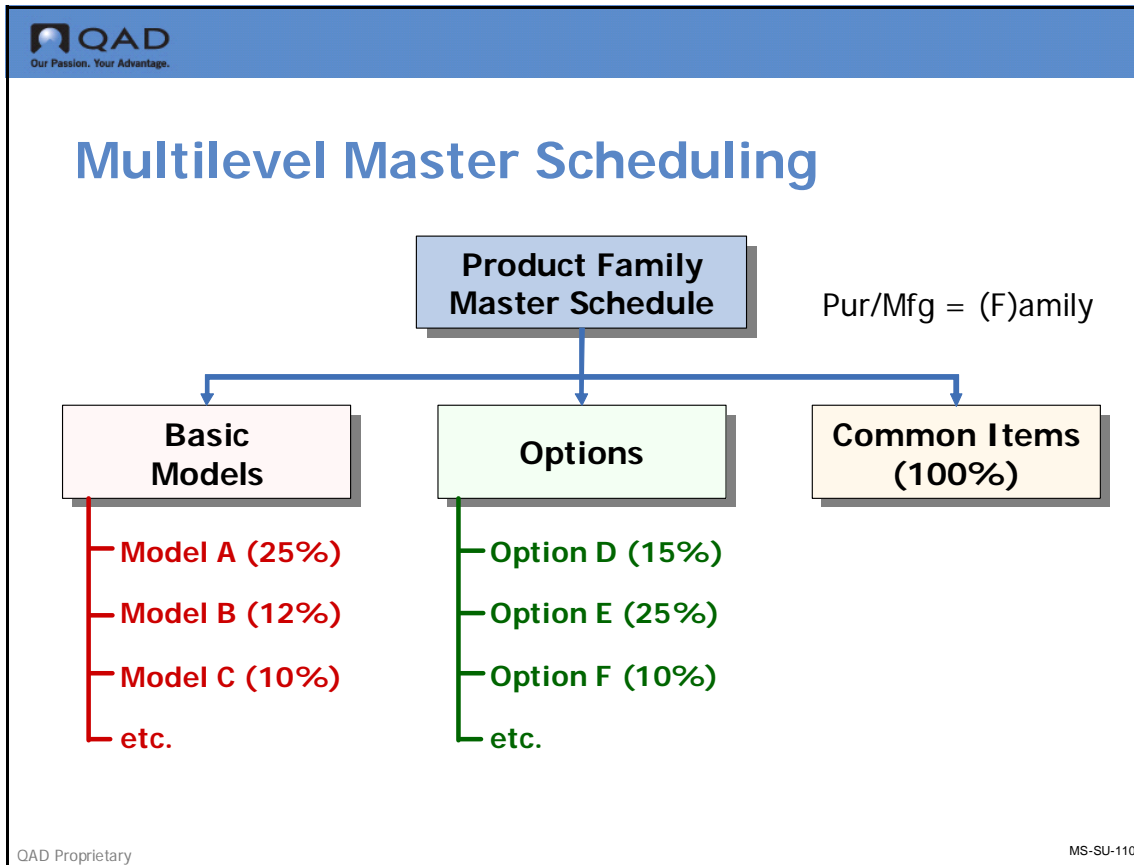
QAD
Our Passion. Your Advantage.

Multilevel Master Scheduling

Product Family Master Schedule

Pur/Mfg = (F)amily

Basic Models

Options

Common Items (100%)

Model A (25%)
Model B (12%)
Model C (10%)
etc.

Option D (15%)
Option E (25%)
Option F (10%)
etc.

QAD Proprietary

MS-SU-110